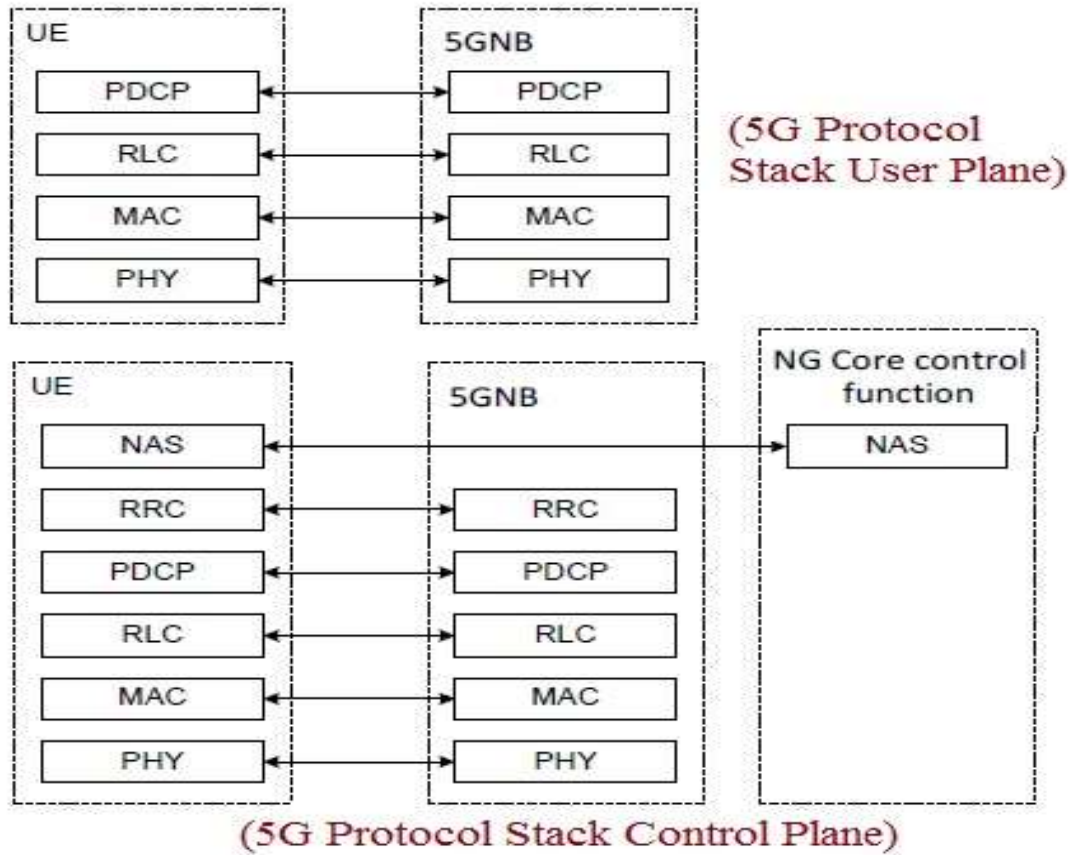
UE

PDCP

RLC

MAC

PHY

5GNB

PDCP

RLC

MAC

PHY

(5G Protocol Stack User Plane)

UE

NAS

RRC

PDCP

RLC

MAC

PHY

5GNB

RRC

PDCP

RLC

MAC

PHY

NG Core control function

NAS

(5G Protocol Stack Control Plane)